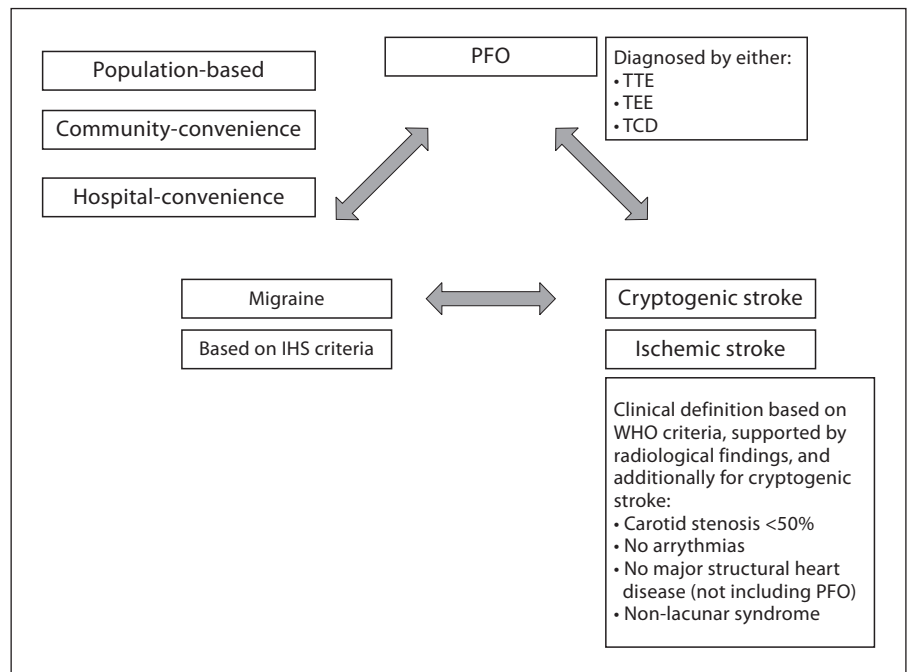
Population-based

Community-convenience

Hospital-convenience

PFO

Diagnosed by either:
• TTE
• TEE
• TCD

Migraine

Based on IHS criteria

Cryptogenic stroke

Ischemic stroke

Clinical definition based on WHO criteria, supported by radiological findings, and additionally for cryptogenic stroke:
• Carotid stenosis <50%
• No arrythmias
• No major structural heart disease (not including PFO)
• Non-lacunar syndrome